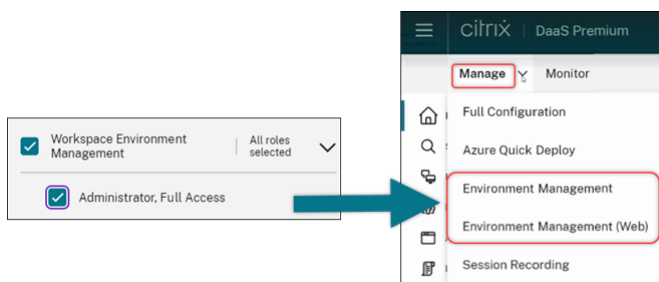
Workspace Environment Management

All roles selected

Administrator, Full Access

citrix | DaaS Premium

Manage

Monitor

Full Configuration

Azure Quick Deploy

Environment Management

Environment Management (Web)

Session Recording